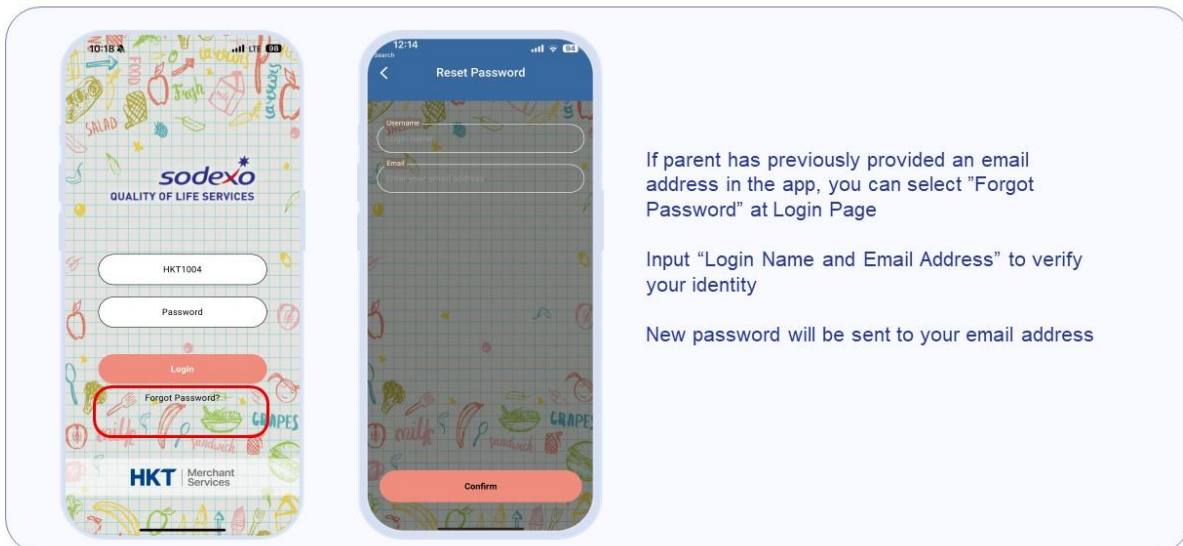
10:18
LTE 98
FOOD
Fresh
SALAD
sodexo
QUALITY OF LIFE SERVICES
HKT1004
Password
Login
Forgot Password?
GRAPES
HKT Merchant Services

12:14
Search
94
Reset Password
Username
Login name
Email
Enter your email address
GRAPES
Confirm

If parent has previously provided an email address in the app, you can select "Forgot Password" at Login Page

Input "Login Name and Email Address" to verify your identity

New password will be sent to your email address